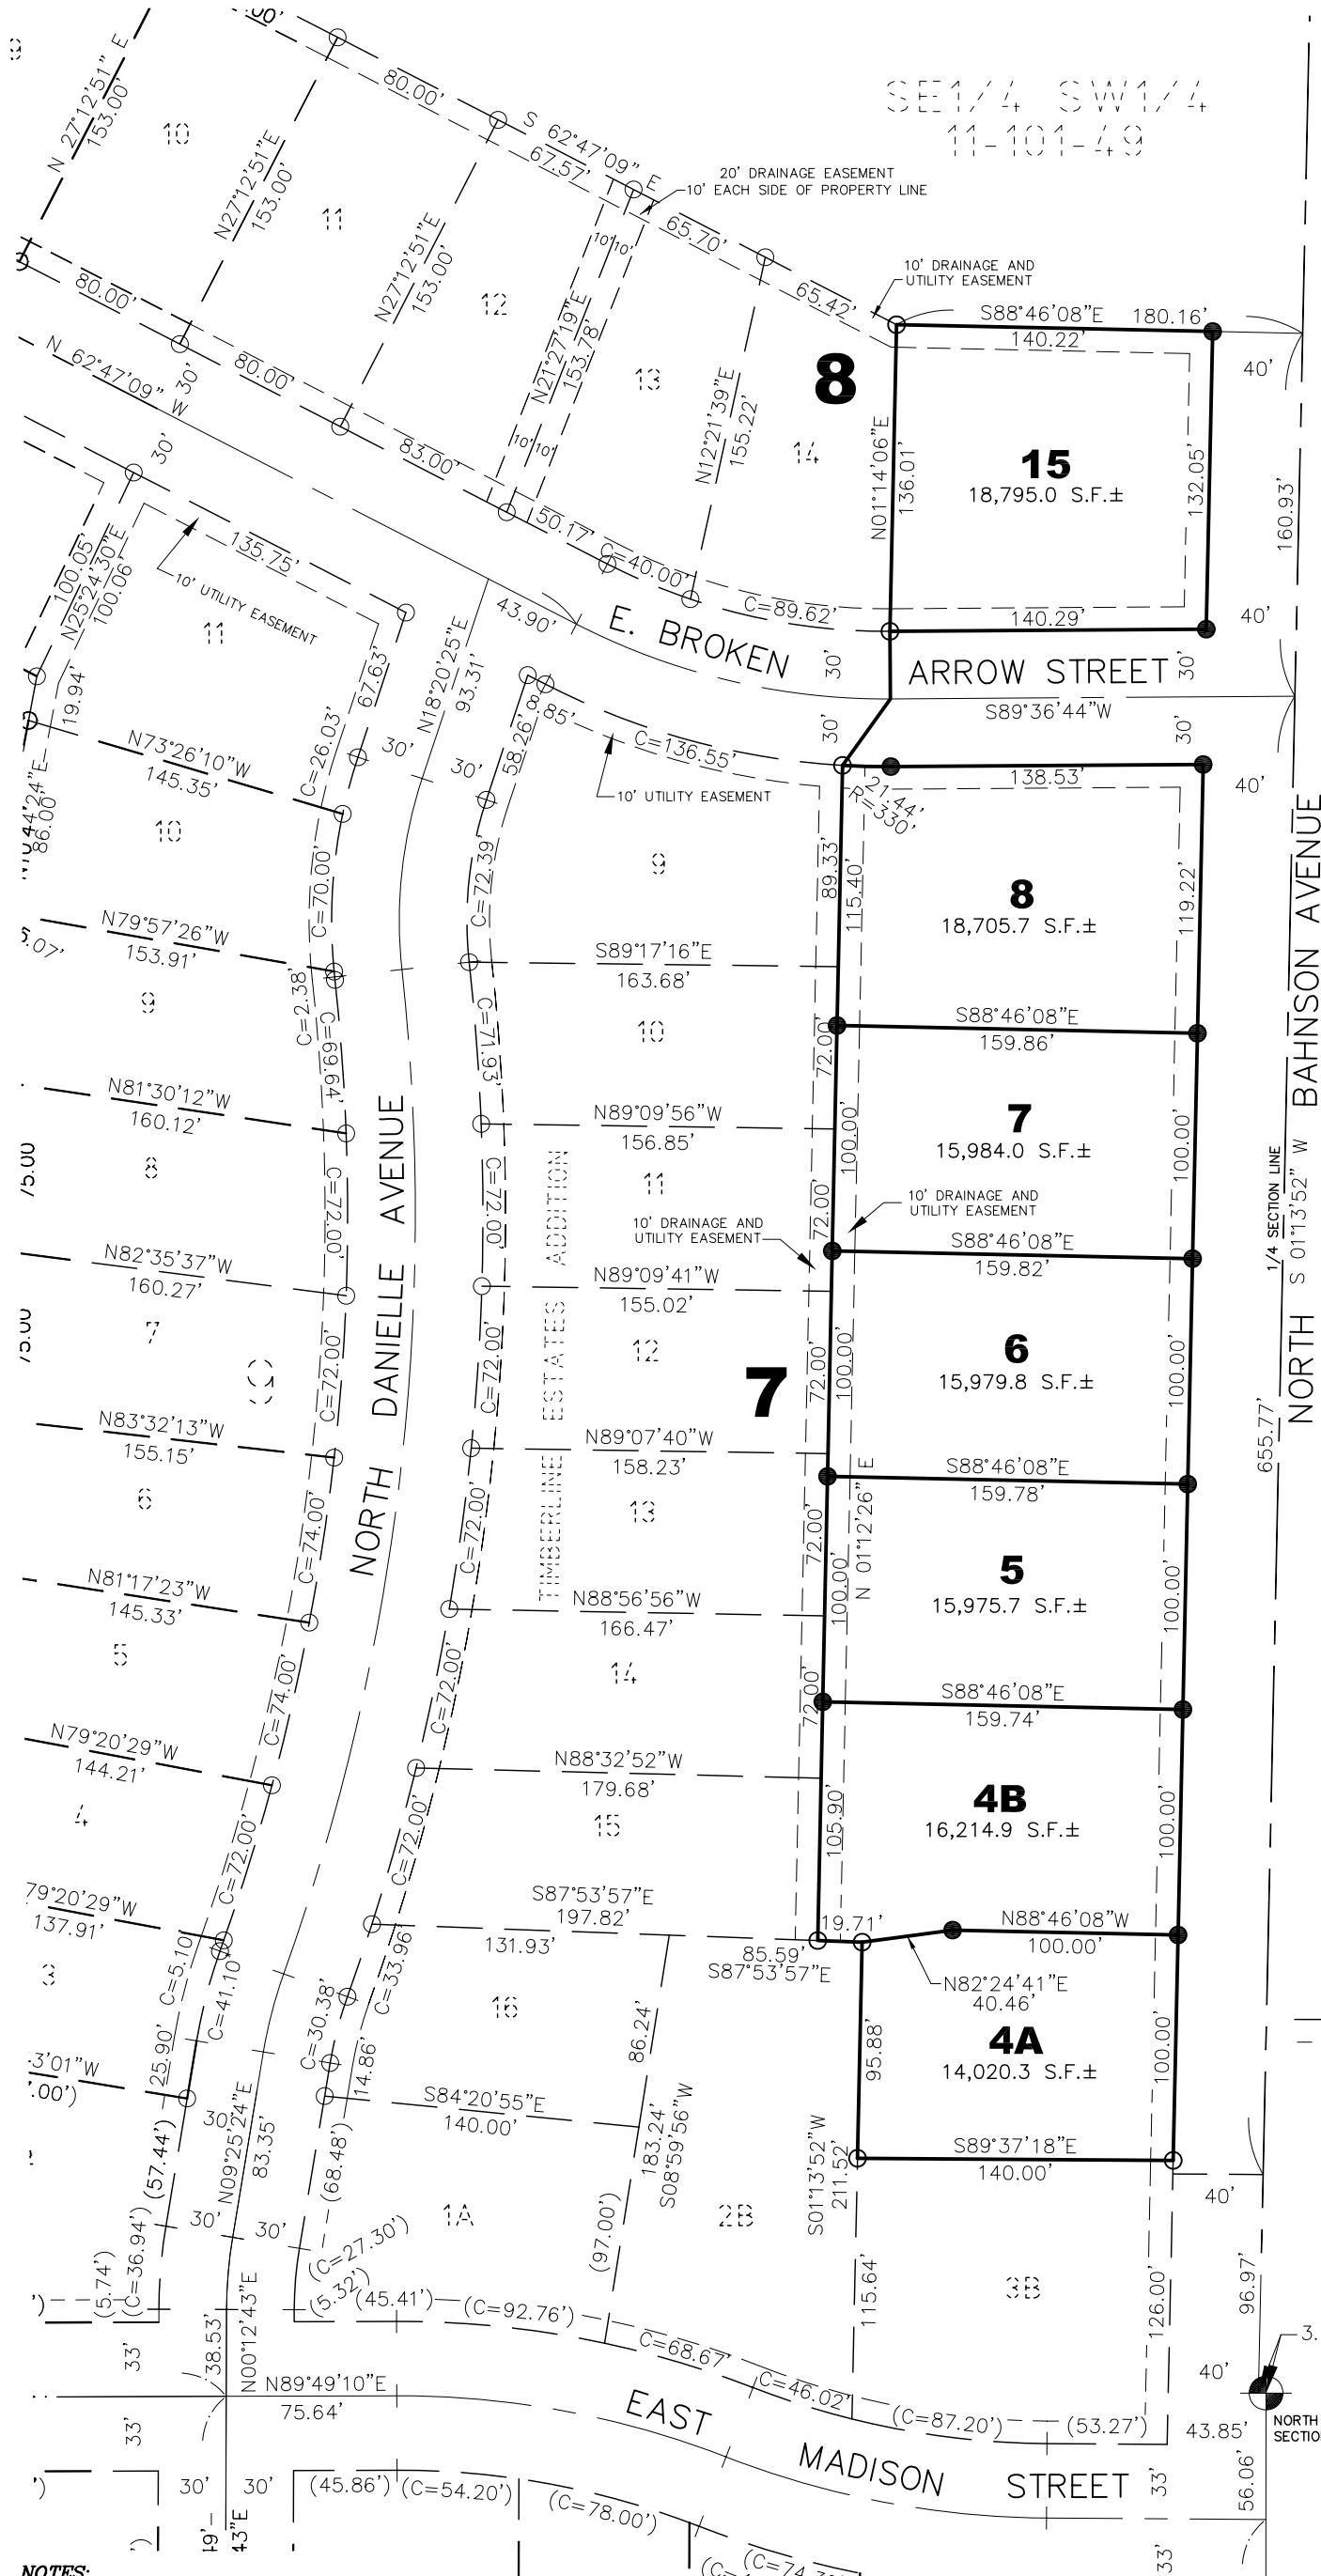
SE1/4 SW1/4
11-101-49

20' DRAINAGE EASEMENT
10' EACH SIDE OF PROPERTY LINE

10' DRAINAGE AND
UTILITY EASEMENT

N 27°12'51" E
153.00'
10
N27°12'51"E
153.00'
11
N27°12'51"E
153.00'
12
80.00'
S 62°47'09" E
67.57'
65.70'
65.42'
N21°27'19"E
153.78'
13
N12°21'39"E
155.22'
14
8
80.00'
N 62°47'09" W
30'
80.00'
83.00'
150.17'
C=40.00'
C=89.62'
30'
135.75'
10' UTILITY EASEMENT
N25°24'30"E
100.05'
100.06'
11
19.94'
67.63'
N18°20'25"E
93.31'
43.90'
E. BROKEN
30'
ARROW STREET
30'
S89°36'44"W

S88°46'08"E 180.16'
140.22'
15
18,795.0 S.F.±
N01°14'06"E
136.01'
132.05'
140.29'
40'
160.93'
40'

N73°26'10"W
145.35'
C=26.03'
30'
30'
58.26'
85'
C=136.55'
10' UTILITY EASEMENT
30'
21.44'
R=330'
138.53'
30'
40'
10
86.00'
C=70.00'
C=72.39'
9
89.33'
115.40'
8
18,705.7 S.F.±
119.22'

N79°57'26"W
153.91'
C=2.38'
9
C=69.64'
S89°17'16"E
163.68'
10
S88°46'08"E
159.86'
N81°30'12"W
160.12'
8
C=71.93'
N89°09'56"W
156.85'
72.00'
100.00'
7
15,984.0 S.F.±
100.00'
NORTH BAHNSON AVENUE
1/4 SECTION LINE
S 01°13'52" W

NORTH DANIELLE AVENUE
C=72.00'
C=72.00'
TIMBERLINE ESTATES ADDITION
11
10' DRAINAGE AND
UTILITY EASEMENT
10' DRAINAGE AND
UTILITY EASEMENT
72.00'
S88°46'08"E
159.82'
N82°35'37"W
160.27'
7
C=72.00'
C=72.00'
N89°09'41"W
155.02'
12
7
72.00'
100.00'
6
15,979.8 S.F.±
100.00'
N83°32'13"W
155.15'
6
C=72.00'
N89°07'40"W
158.23'
13
S88°46'08"E
159.78'
655.77'
N81°17'23"W
145.33'
C=74.00'
C=72.00'
N88°56'56"W
166.47'
72.00'
100.00'
N 01°12'26" E
5
15,975.7 S.F.±
100.00'
5
14
C=74.00'
C=72.00'
S88°46'08"E
159.74'
N79°20'29"W
144.21'
4
N88°32'52"W
179.68'
72.00'
105.90'
4B
16,214.9 S.F.±
100.00'
15
C=72.00'
C=72.00'
79°20'29"W
137.91'
S87°53'57"E
197.82'
131.93'
19.71'
N88°46'08"W
100.00'
85.59'
S87°53'57"E
N82°24'41"E
40.46'
C=5.10'
C=41.10'
C=33.96'
16
86.24'
95.88'
4A
14,020.3 S.F.±
100.00'
3'01"W
.00')
25.90'
C=30.38'
14.86'
S84°20'55"E
140.00'
183.24'
S08°59'56"W
S89°37'18"E
140.00'
(57.44')
30'
N09°25'24"E
83.35'
(68.48')
S01°13'52"W
211.52'
40'
(C=36.94')
30'
30'
(C=27.30')
1A
(97.00')
2B
(5.74')
(5.32')
(45.41')
(C=92.76')
115.64'
3B
126.00'
96.97'
33'
38.53'
N00°12'43"E
C=68.67'
C=46.02'
40'
N89°49'10"E
75.64'
EAST
(C=87.20')
(53.27')
43.85'
NORTH
SECTIO
3.
33'
MADISON
STREET
33'
56.06'
30'
30'
(45.86')
(C=54.20')
(C=78.00')
19'
43"E
(C=74.3
33'
NOTES: